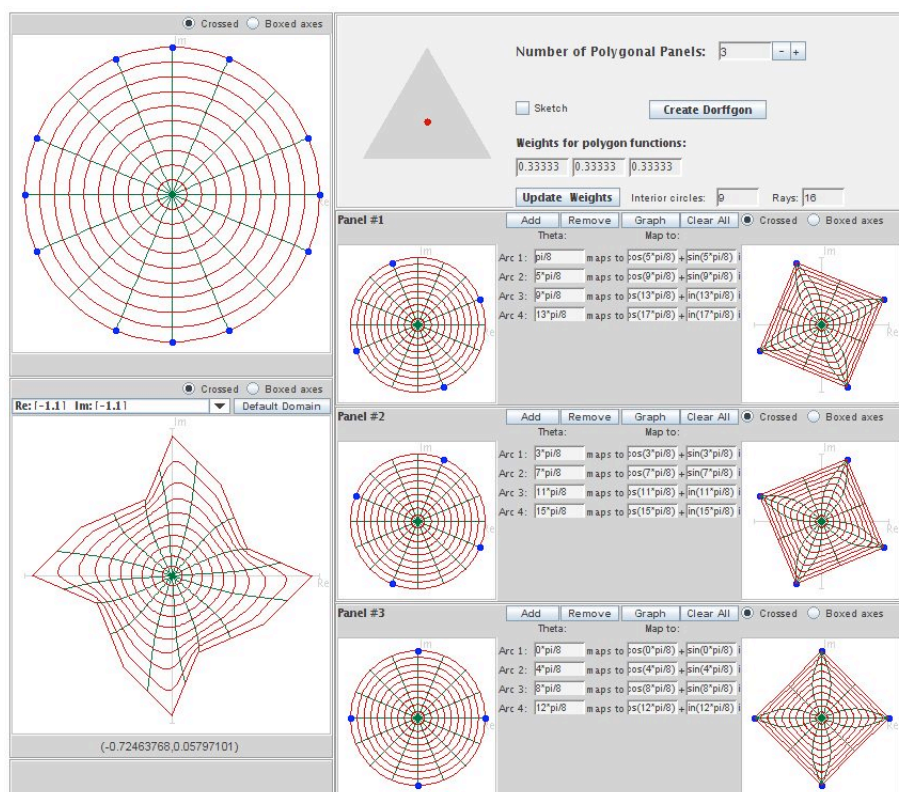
Crossed Boxed axes

Im

Crossed Boxed axes

Re: [-1,1] Im: [-1,1]

Default Domain

Im

Re

(-0.72463768,0.05797101)

Number of Polygonal Panels: 3 - +

Sketch

Create Dorffgon

Weights for polygon functions:

0.33333 0.33333 0.33333

Update Weights Interior circles: 9 Rays: 16

Panel #1

Add Remove Graph Clear All Crossed Boxed axes

Theta: Map to:

| | Theta | | Map to: | | |
|---|---|---|---|---|---|
| Arc 1: | pi/8 | maps to | os(5*pi/8) + | sin(5*pi/8) | i |
| Arc 2: | 5*pi/8 | maps to | os(9*pi/8) + | sin(9*pi/8) | i |
| Arc 3: | 9*pi/8 | maps to | os(13*pi/8) + | in(13*pi/8) | i |
| Arc 4: | 13*pi/8 | maps to | os(17*pi/8) + | in(17*pi/8) | i |

Im Re

Panel #2

Add Remove Graph Clear All Crossed Boxed axes

| | Theta | | Map to: | | |
|---|---|---|---|---|---|
| Arc 1: | 3*pi/8 | maps to | os(3*pi/8) + | sin(3*pi/8) | i |
| Arc 2: | 7*pi/8 | maps to | os(7*pi/8) + | sin(7*pi/8) | i |
| Arc 3: | 11*pi/8 | maps to | os(11*pi/8) + | in(11*pi/8) | i |
| Arc 4: | 15*pi/8 | maps to | os(15*pi/8) + | in(15*pi/8) | i |

Im Re

Panel #3

Add Remove Graph Clear All Crossed Boxed axes

| | Theta | | Map to: | | |
|---|---|---|---|---|---|
| Arc 1: | 0*pi/8 | maps to | os(0*pi/8) + | sin(0*pi/8) | i |
| Arc 2: | 4*pi/8 | maps to | os(4*pi/8) + | sin(4*pi/8) | i |
| Arc 3: | 8*pi/8 | maps to | os(8*pi/8) + | sin(8*pi/8) | i |
| Arc 4: | 12*pi/8 | maps to | os(12*pi/8) + | in(12*pi/8) | i |

Im Re